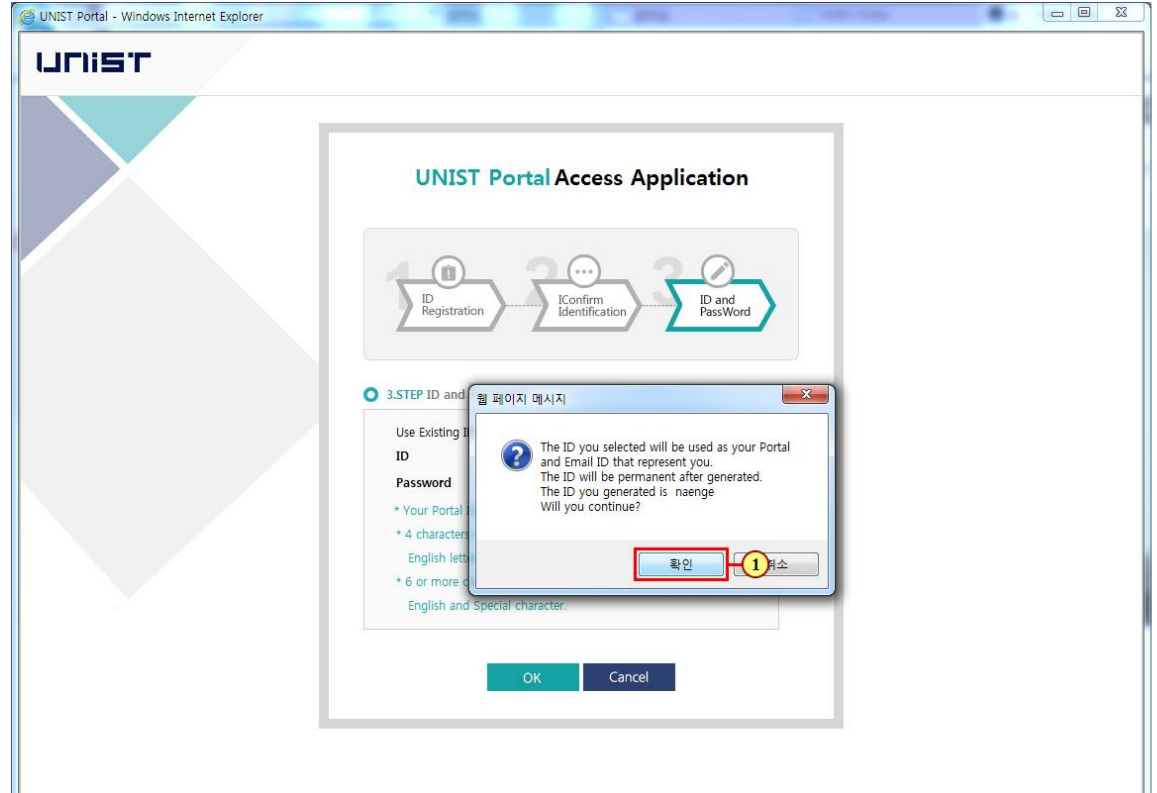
UNIST Portal - Windows Internet Explorer

UNIST

UNIST Portal Access Application

1 ID Registration
2 IConfirm Identification
3 ID and PassWord

3.STEP ID and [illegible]

Use Existing I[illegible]
ID
Password
* Your Portal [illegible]
* 4 characters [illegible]
English lette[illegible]
* 6 or more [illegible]
English and Special character.

웹 페이지 메시지

The ID you selected will be used as your Portal and Email ID that represent you.
The ID will be permanent after generated.
The ID you generated is naenge
Will you continue?

확인
1
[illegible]소

OK
Cancel